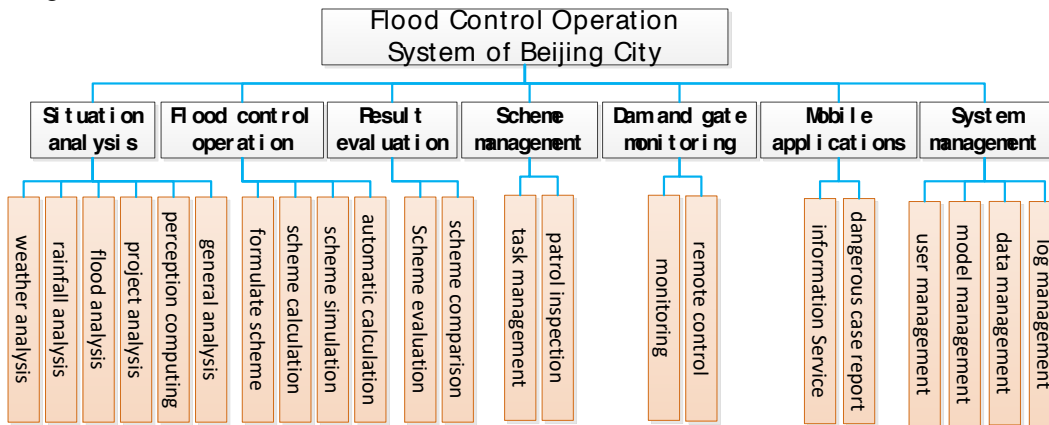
Flood Control Operation System of Beijing City

Situation analysis

weather analysis
rainfall analysis
flood analysis
project analysis
perception computing
general analysis

Flood control operation

formulate scheme
scheme calculation
scheme simulation
automatic calculation

Result evaluation

Scheme evaluation
scheme comparison

Scheme management

task management
patrol inspection

Dam and gate monitoring

monitoring
remote control

Mobile applications

information Service
dangerous case report

System management

user management
model management
data management
log management